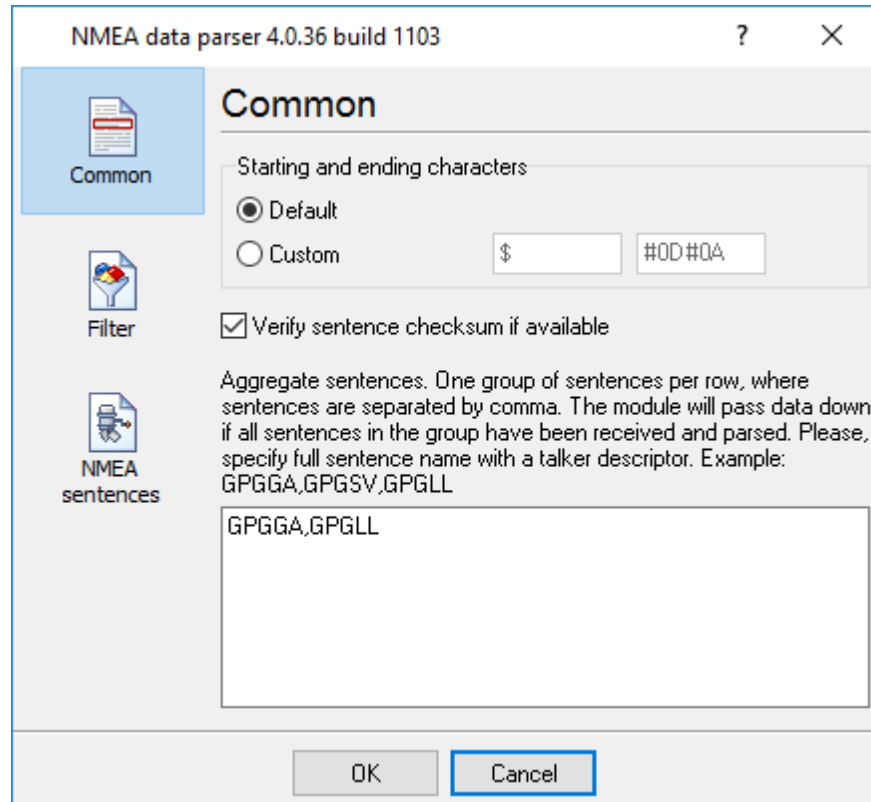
NMEA data parser 4.0.36 build 1103

?

×

Common

Filter

NMEA sentences

Common

Starting and ending characters

Default

Custom

$

#0D#0A

Verify sentence checksum if available

Aggregate sentences. One group of sentences per row, where sentences are separated by comma. The module will pass data down if all sentences in the group have been received and parsed. Please, specify full sentence name with a talker descriptor. Example: GPGGA,GPGSV,GPGLL

GPGGA,GPGLL

OK

Cancel